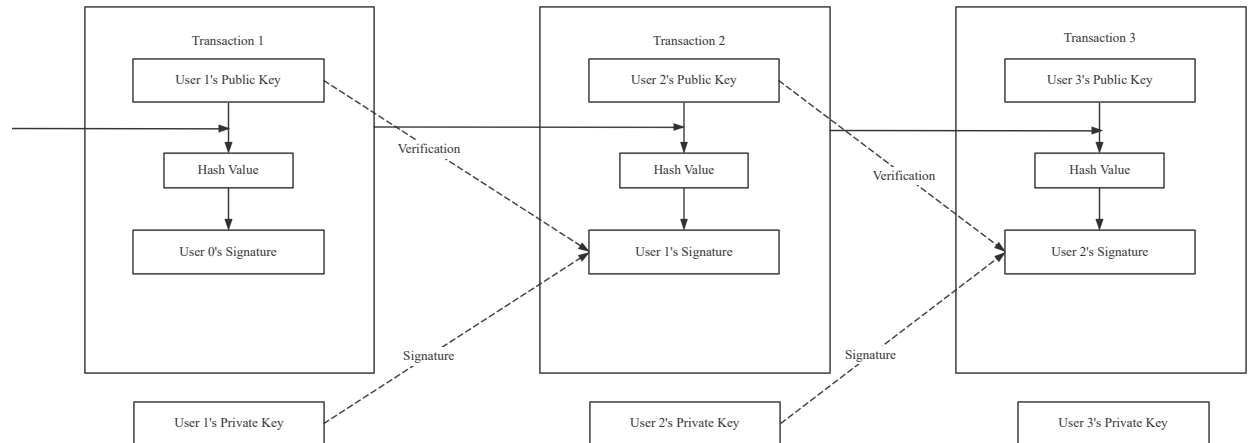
Transaction 1

User 1's Public Key

Hash Value

User 0's Signature

Verification

Signature

User 1's Private Key

Transaction 2

User 2's Public Key

Hash Value

User 1's Signature

Verification

Signature

User 2's Private Key

Transaction 3

User 3's Public Key

Hash Value

User 2's Signature

User 3's Private Key